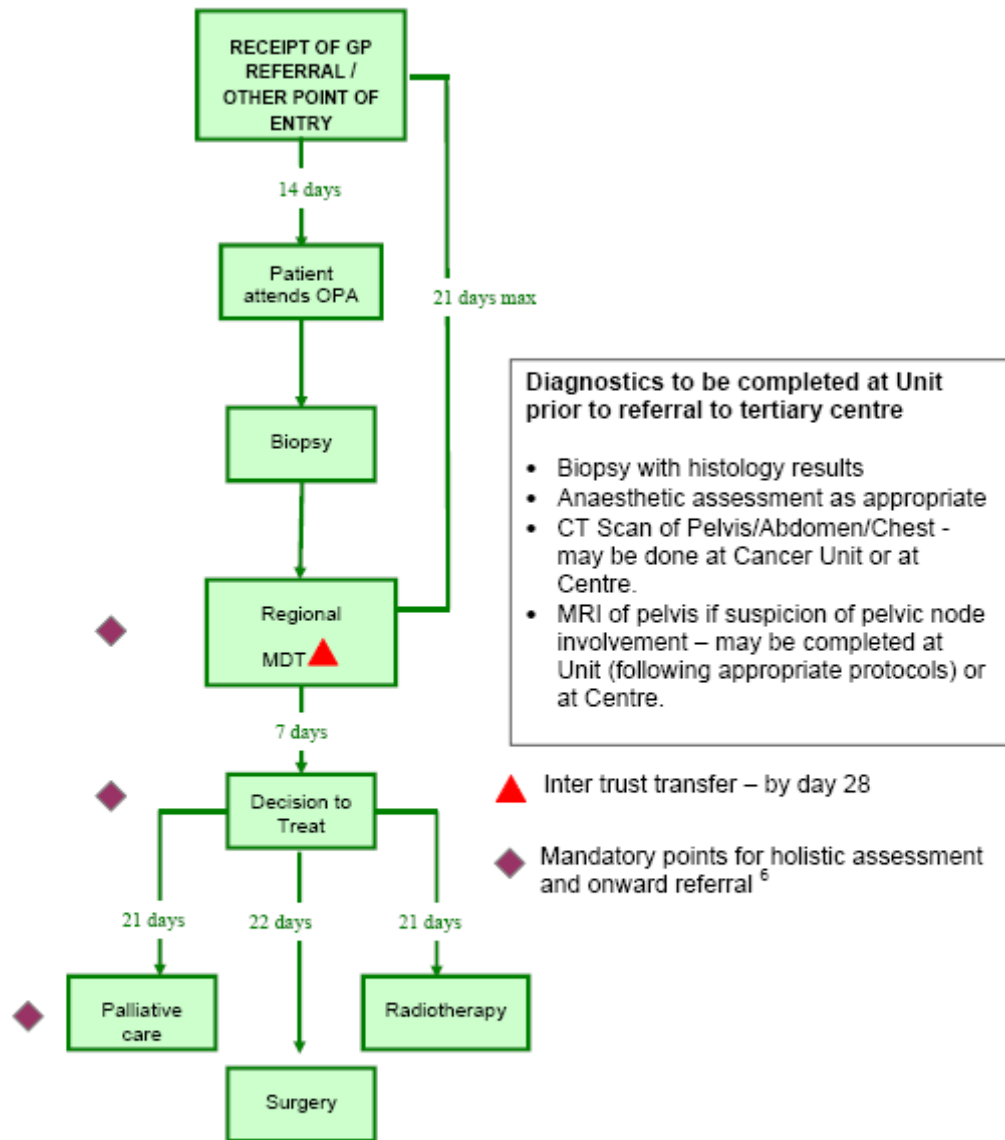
RECEIPT OF GP REFERRAL / OTHER POINT OF ENTRY

14 days

21 days max

Patient attends OPA

Biopsy

Regional MDT

7 days

Decision to Treat

21 days

22 days

21 days

Palliative care

Radiotherapy

Surgery

Diagnostics to be completed at Unit prior to referral to tertiary centre

- Biopsy with histology results
- Anaesthetic assessment as appropriate
- CT Scan of Pelvis/Abdomen/Chest - may be done at Cancer Unit or at Centre.
- MRI of pelvis if suspicion of pelvic node involvement – may be completed at Unit (following appropriate protocols) or at Centre.

Inter trust transfer – by day 28

Mandatory points for holistic assessment and onward referral $^6$